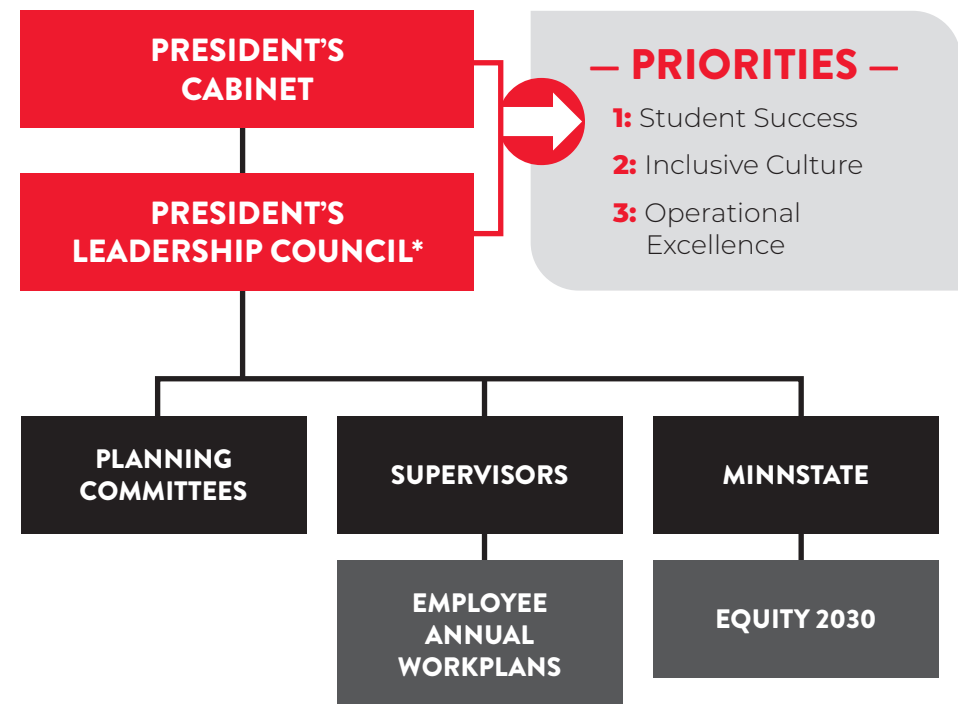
PRESIDENT'S CABINET

PRESIDENT'S LEADERSHIP COUNCIL*

— PRIORITIES —

1: Student Success

2: Inclusive Culture

3: Operational Excellence

PLANNING COMMITTEES

SUPERVISORS

MINNSTATE

EMPLOYEE ANNUAL WORKPLANS

EQUITY 2030